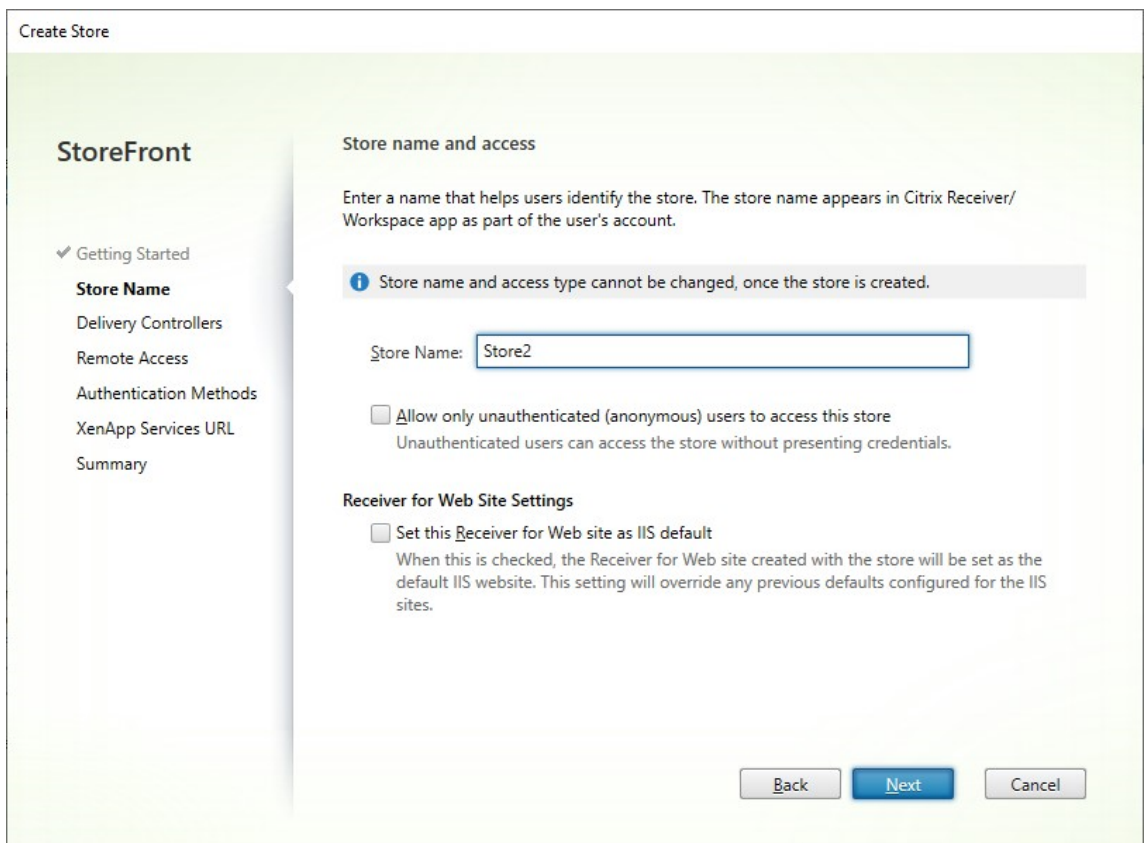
Create Store

StoreFront

✔ Getting Started
Store Name
Delivery Controllers
Remote Access
Authentication Methods
XenApp Services URL
Summary

Store name and access

Enter a name that helps users identify the store. The store name appears in Citrix Receiver/ Workspace app as part of the user's account.

Store name and access type cannot be changed, once the store is created.

Store Name: Store2

Allow only unauthenticated (anonymous) users to access this store
Unauthenticated users can access the store without presenting credentials.

Receiver for Web Site Settings

Set this Receiver for Web site as IIS default
When this is checked, the Receiver for Web site created with the store will be set as the default IIS website. This setting will override any previous defaults configured for the IIS sites.

Back Next Cancel